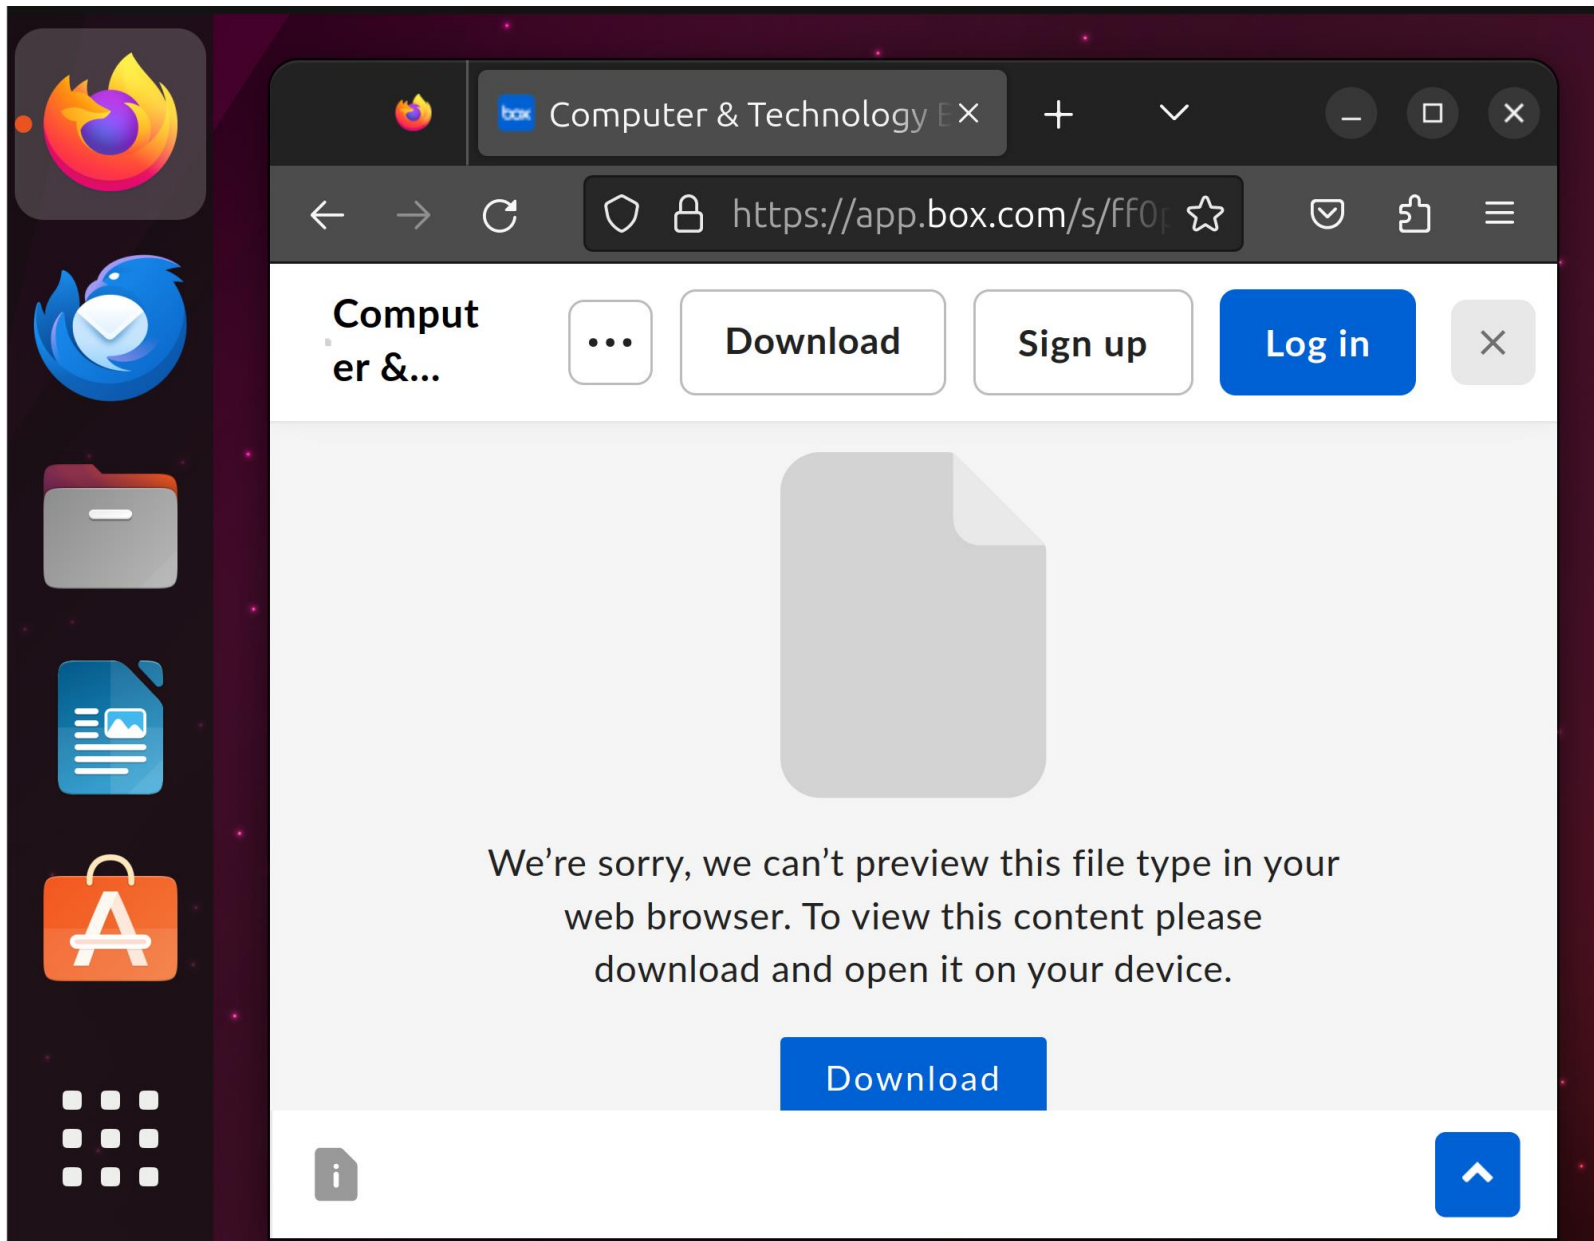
box Computer & Technology E

https://app.box.com/s/ff0

Comput er &...

•••

Download

Sign up

Log in

We're sorry, we can't preview this file type in your web browser. To view this content please download and open it on your device.

Download